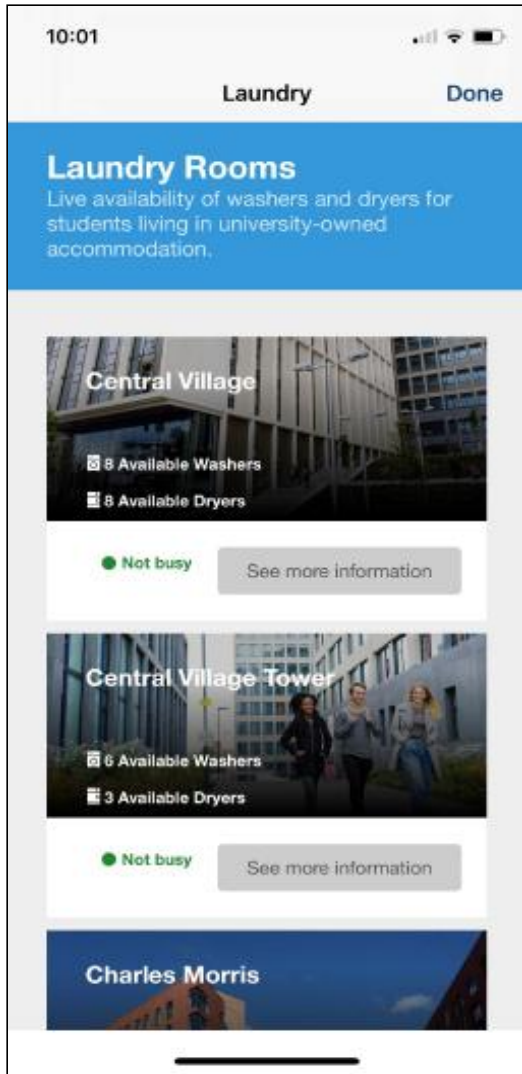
10:01

Laundry

Done

Laundry Rooms

Live availability of washers and dryers for students living in university-owned accommodation.

Central Village

8 Available Washers

8 Available Dryers

Not busy

See more information

Central Village Tower

6 Available Washers

3 Available Dryers

Not busy

See more information

Charles Morris